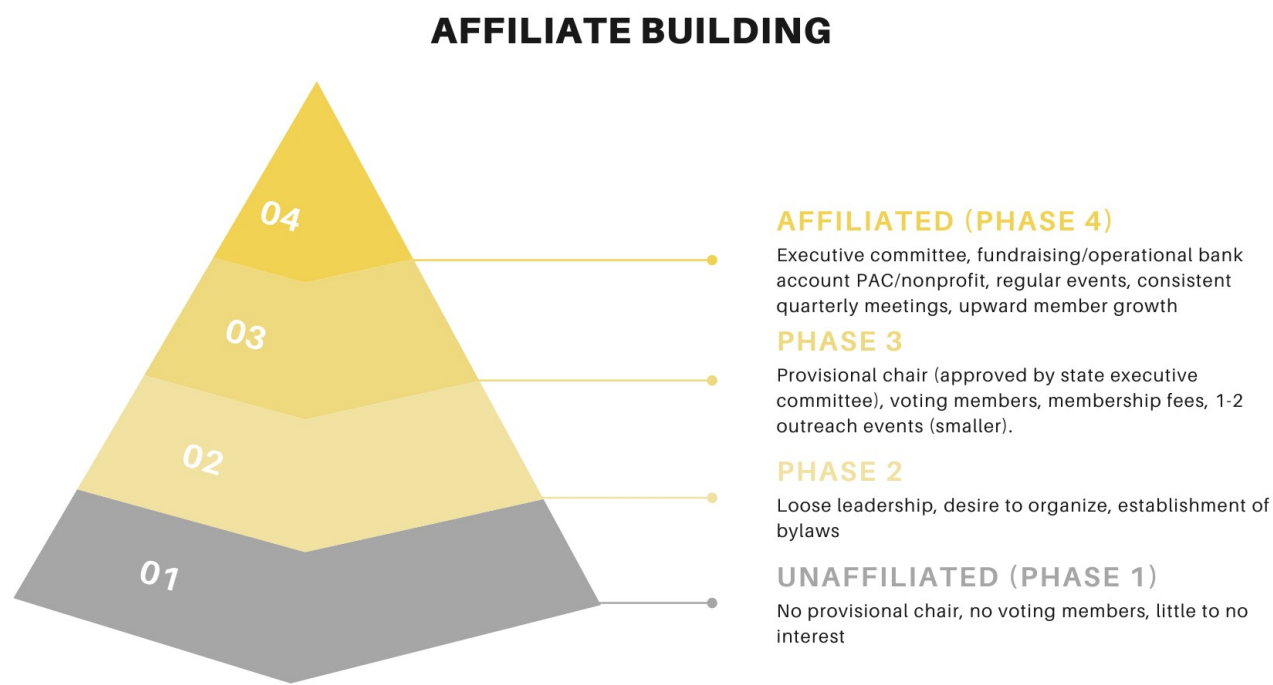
AFFILIATE BUILDING

04

03

02

01

AFFILIATED (PHASE 4)

Executive committee, fundraising/operational bank account PAC/nonprofit, regular events, consistent quarterly meetings, upward member growth

PHASE 3

Provisional chair (approved by state executive committee), voting members, membership fees, 1-2 outreach events (smaller).

PHASE 2

Loose leadership, desire to organize, establishment of bylaws

UNAFFILIATED (PHASE 1)

No provisional chair, no voting members, little to no interest